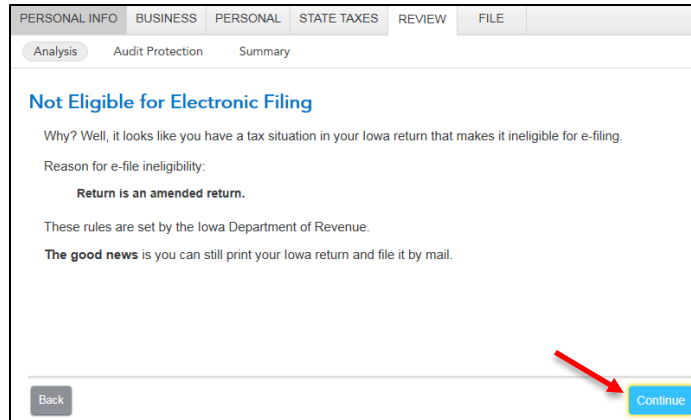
PERSONAL INFO BUSINESS PERSONAL STATE TAXES REVIEW FILE

Analysis Audit Protection Summary

Not Eligible for Electronic Filing

Why? Well, it looks like you have a tax situation in your Iowa return that makes it ineligible for e-filing.

Reason for e-file ineligibility:

Return is an amended return.

These rules are set by the Iowa Department of Revenue.

The good news is you can still print your Iowa return and file it by mail.

Back

Continue